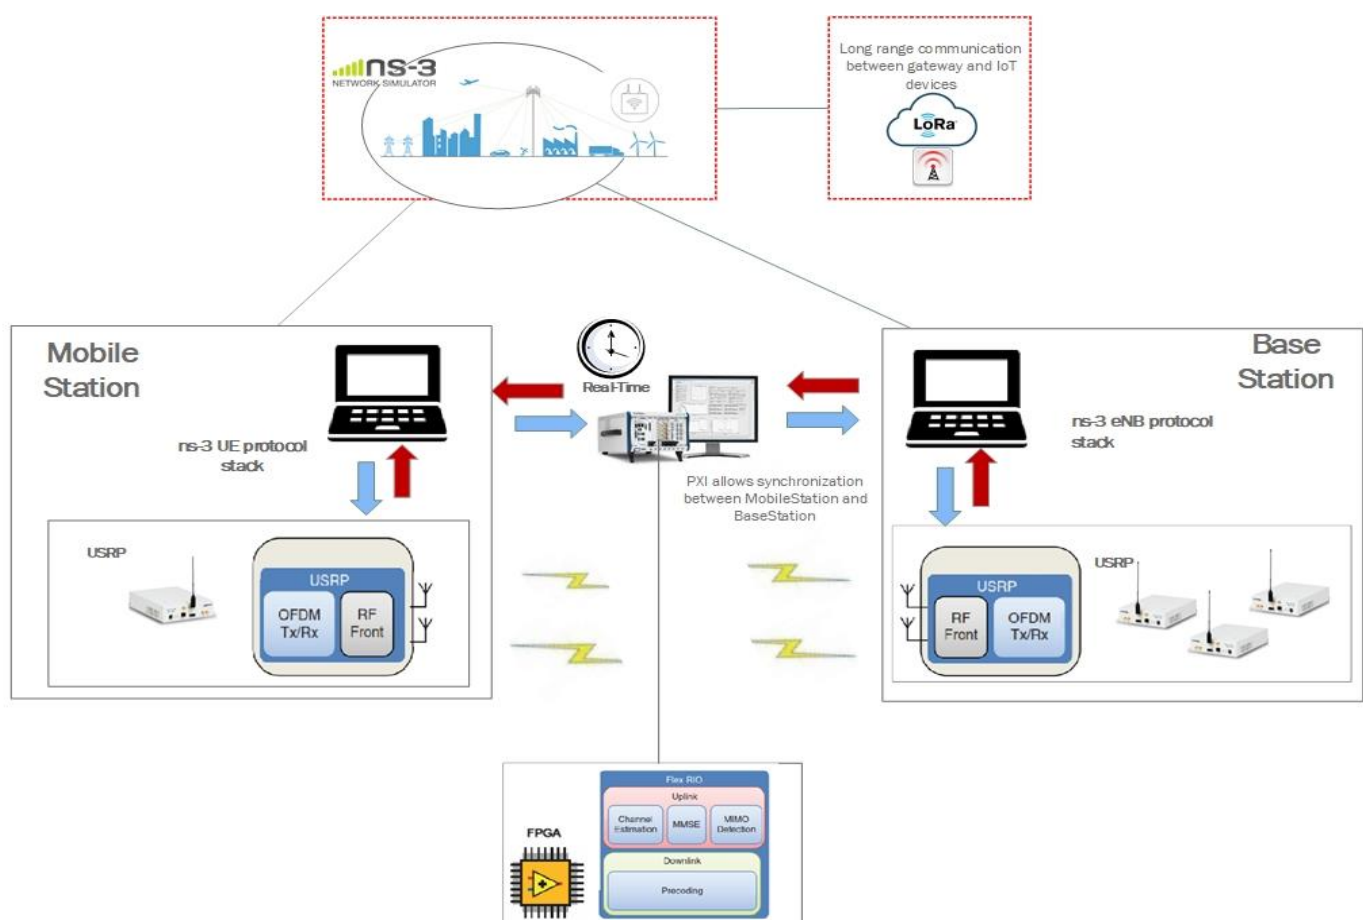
ns-3
NETWORK SIMULATOR

Long range communication between gateway and IoT devices

LoRa

Mobile Station

ns-3 UE protocol stack

Real-Time

PXI allows synchronization between MobileStation and BaseStation

Base Station

ns-3 eNB protocol stack

USRP

USRP

OFDM Tx/Rx

RF Front

USRP

RF Front

OFDM Tx/Rx

USRP

FPGA

Flex RIO

Uplink

Channel Estimation

MMSE

MIMO Detection

Downlink

Precoding